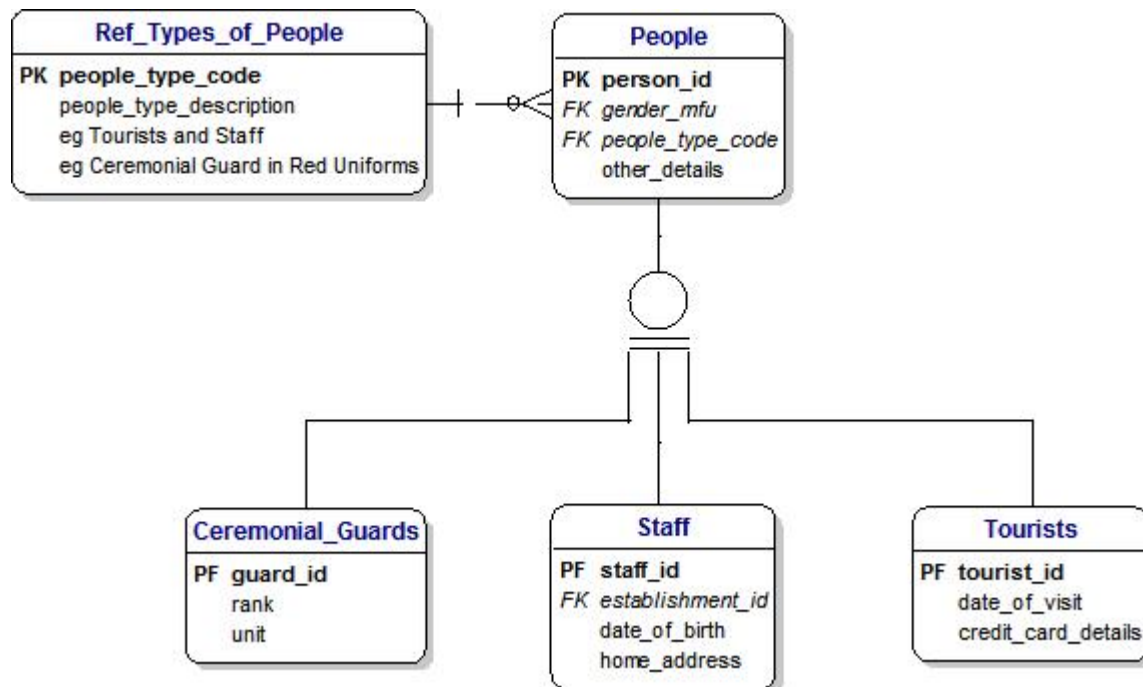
Ref_Types_of_People

PK people_type_code
people_type_description
eg Tourists and Staff
eg Ceremonial Guard in Red Uniforms

People

PK person_id
FK gender_mfu
FK people_type_code
other_details

Ceremonial_Guards

PF guard_id
rank
unit

Staff

PF staff_id
FK establishment_id
date_of_birth
home_address

Tourists

PF tourist_id
date_of_visit
credit_card_details